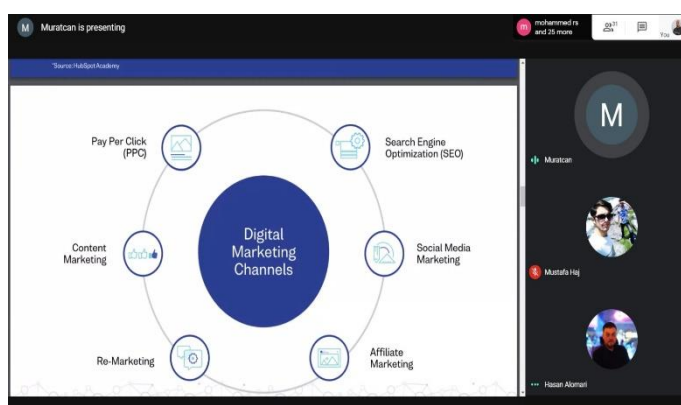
M Muratcan is presenting

m mohammed rs and 25 more

31

You

*Source: HubSpot Academy

Pay Per Click (PPC)

Search Engine Optimization (SEO)

Digital Marketing Channels

Content Marketing

Social Media Marketing

Re-Marketing

Affiliate Marketing

M

Muratcan

Mustafa Haj

Hasan Alomari